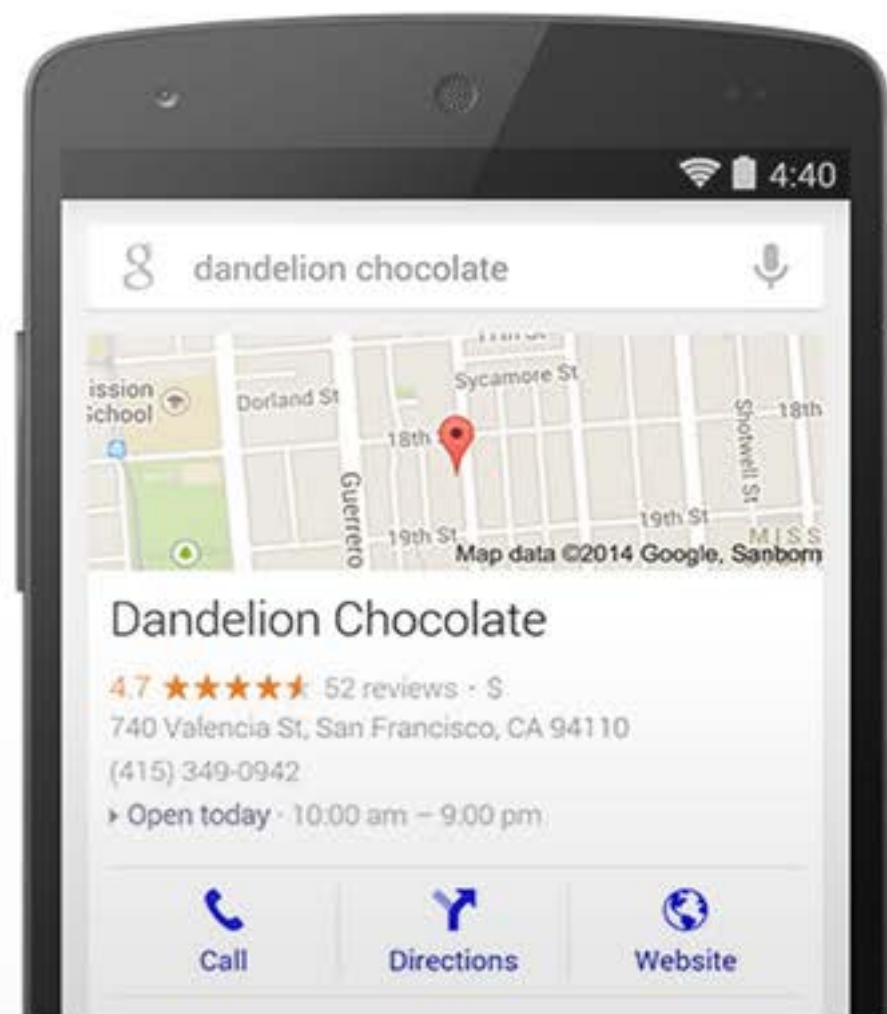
4:40

g dandelion chocolate

ission School
Dorland St
Sycamore St
18th
Guerrero
19th St
Shotwell St
18th
19th St
MISS
Map data ©2014 Google, Sanborn

Dandelion Chocolate

4.7 ★★★★★ 52 reviews · $
740 Valencia St, San Francisco, CA 94110
(415) 349-0942
▸ Open today · 10:00 am – 9:00 pm

Call
Directions
Website